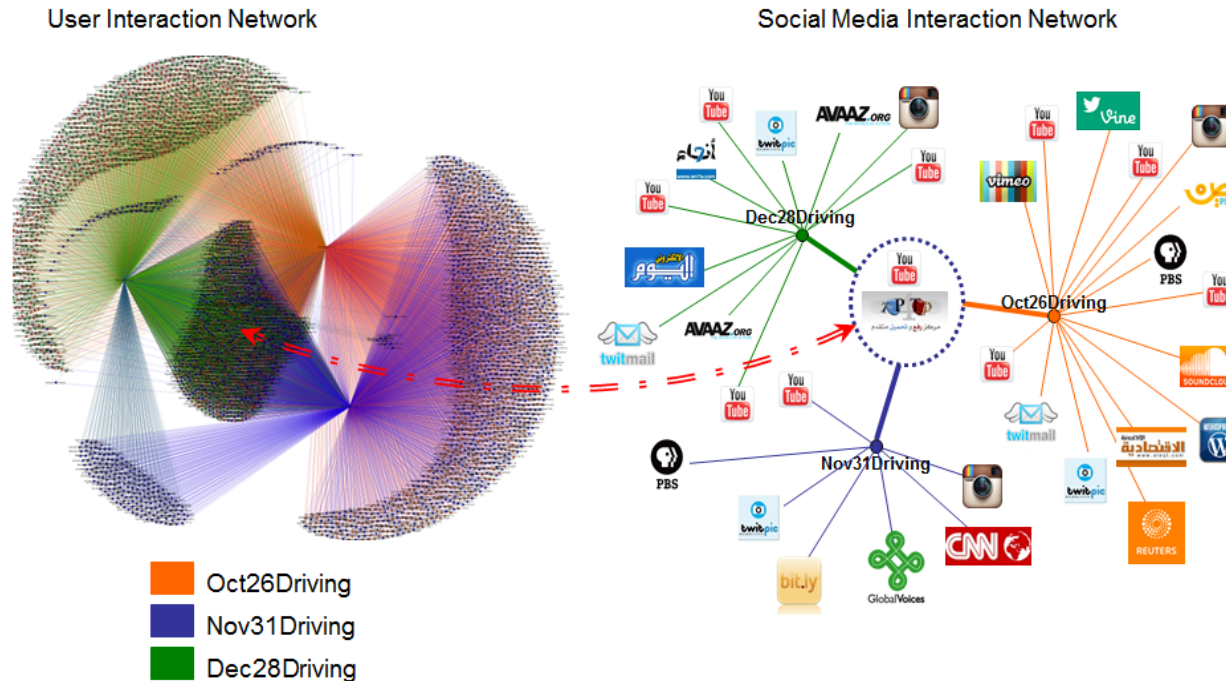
User Interaction Network

Social Media Interaction Network

You Tube

twitpic

AVAAZ.ORG

You Tube

أنحاء

You Tube

Dec28Driving

اليوم

You Tube

twitmail

AVAAZ.ORG

You Tube

You Tube

You Tube

vine

You Tube

vimeo

You Tube

PBS

Oct26Driving

You Tube

twitmail

SOUNDCLOUD

الاقتصادية

twitpic

REUTERS

PBS

Nov31Driving

twitpic

bit.ly

GlobalVoices

CNN

Oct26Driving

Nov31Driving

Dec28Driving